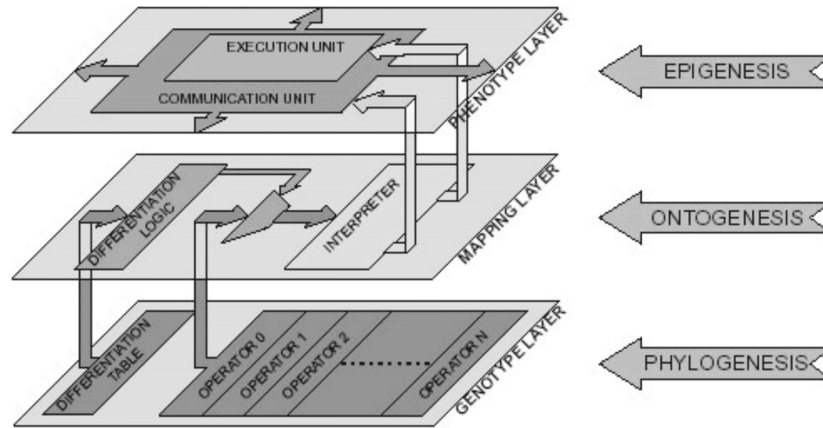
EXECUTION UNIT
COMMUNICATION UNIT
PHENOTYPE LAYER
EPIGENESIS

DIFFERENTIATION LOGIC
INTERPRETER
MAPPING LAYER
ONTOGENESIS

DIFFERENTIATION TABLE
OPERATOR 0
OPERATOR 1
OPERATOR 2
OPERATOR N
GENOTYPE LAYER
PHYLOGENESIS